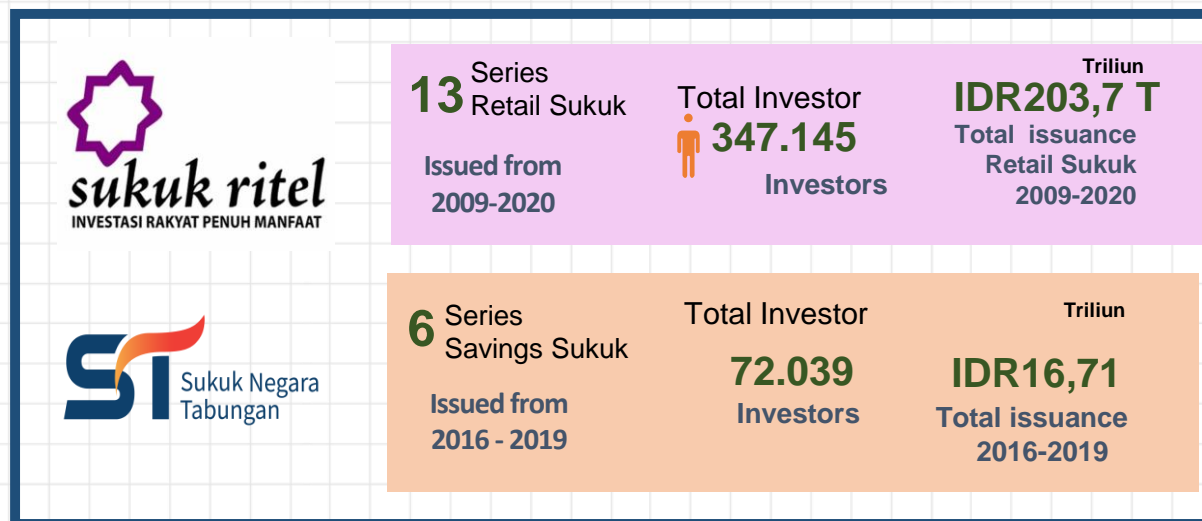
sukuk ritel
INVESTASI RAKYAT PENUH MANFAAT

13 Series Retail Sukuk

Issued from 2009-2020

Total Investor
347.145
Investors

Triliun
IDR203,7 T
Total issuance Retail Sukuk 2009-2020

ST Sukuk Negara Tabungan

6 Series Savings Sukuk

Issued from 2016 - 2019

Total Investor
72.039
Investors

Triliun
IDR16,71
Total issuance 2016-2019